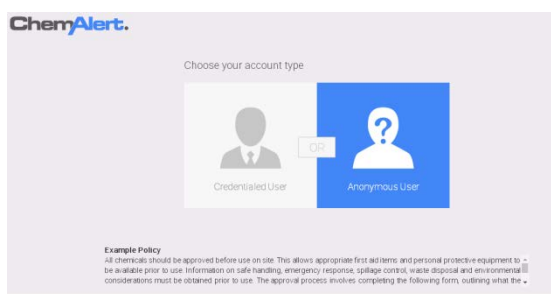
ChemAlert.

Choose your account type

Credentialed User

OR

Anonymous User

Example Policy
All chemicals should be approved before use on site. This allows appropriate first aid items and personal protective equipment to be available prior to use. Information on safe handling, emergency response, spillage control, waste disposal and environmental considerations must be obtained prior to use. The approval process involves completing the following form, outlining what the